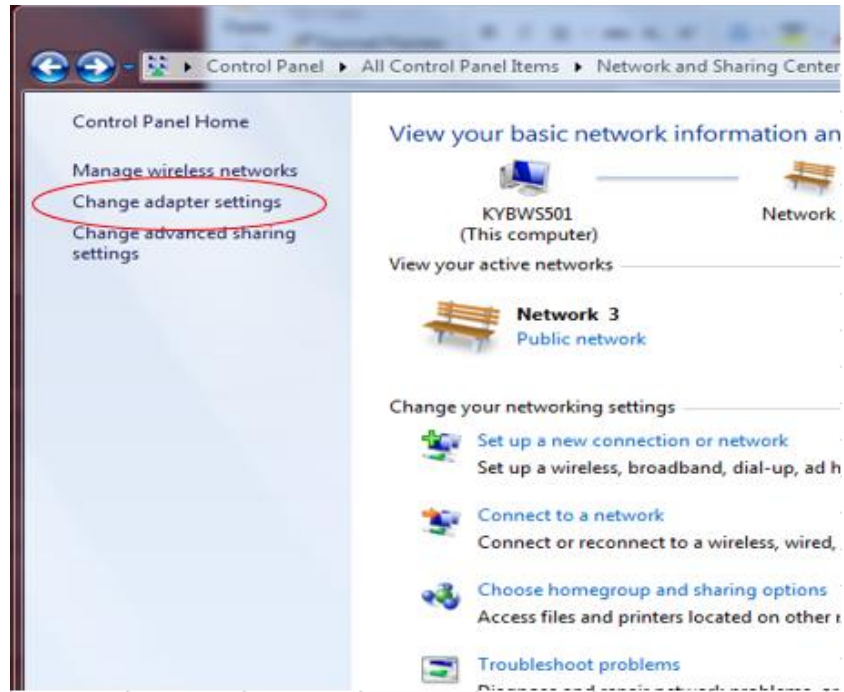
▸ Control Panel ▸ All Control Panel Items ▸ Network and Sharing Center

Control Panel Home

Manage wireless networks

Change adapter settings

Change advanced sharing settings

View your basic network information an

KYBWS501
(This computer)

Network

View your active networks

Network 3
Public network

Change your networking settings

Set up a new connection or network
Set up a wireless, broadband, dial-up, ad h

Connect to a network
Connect or reconnect to a wireless, wired,

Choose homegroup and sharing options
Access files and printers located on other

Troubleshoot problems
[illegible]